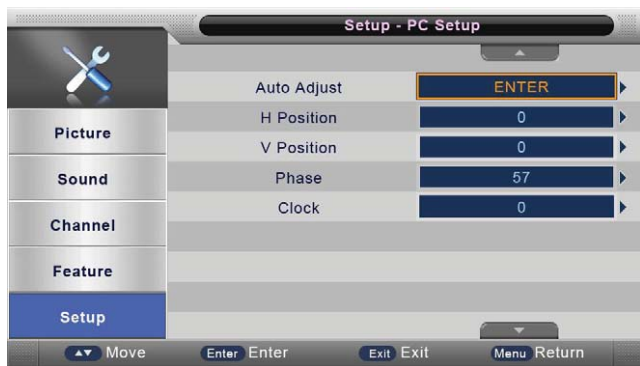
Setup - PC Setup

Picture
Sound
Channel
Feature
Setup

| | |
|---|---|
| Auto Adjust | ENTER |
| H Position | 0 |
| V Position | 0 |
| Phase | 57 |
| Clock | 0 |

Move Enter Enter Exit Exit Menu Return